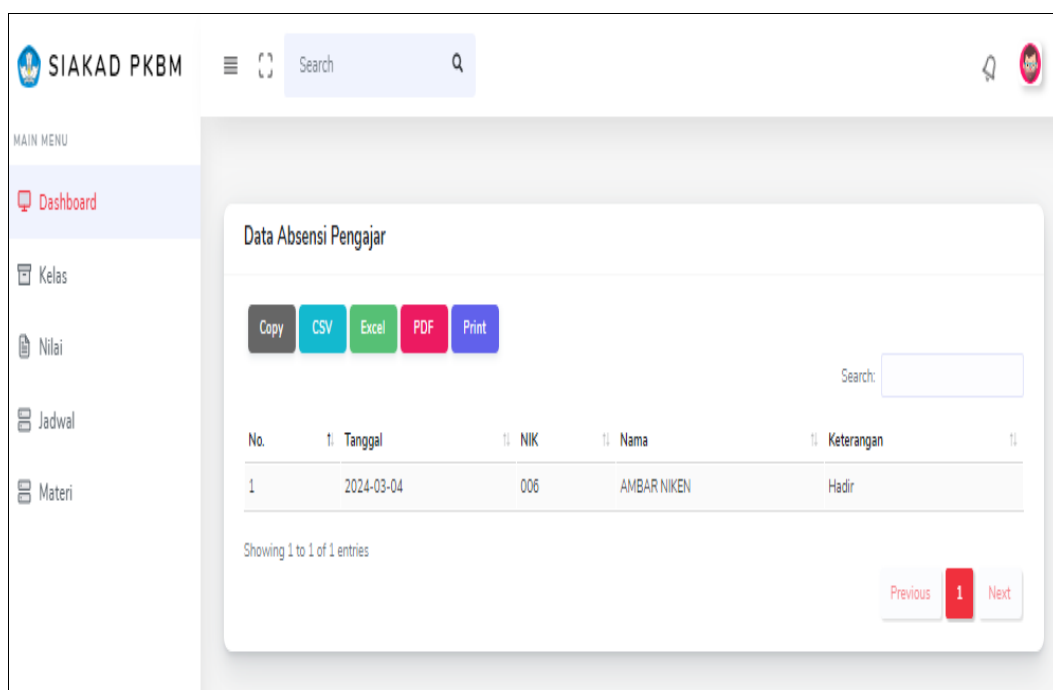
SIAKAD PKBM

Search

MAIN MENU

Dashboard

Kelas

Nilai

Jadwal

Materi

Data Absensi Pengajar

Copy CSV Excel PDF Print

Search:

| No. | Tanggal | NIK | Nama | Keterangan |
|---|---|---|---|---|
| 1 | 2024-03-04 | 006 | AMBAR NIKEN | Hadir |

Showing 1 to 1 of 1 entries

Previous 1 Next